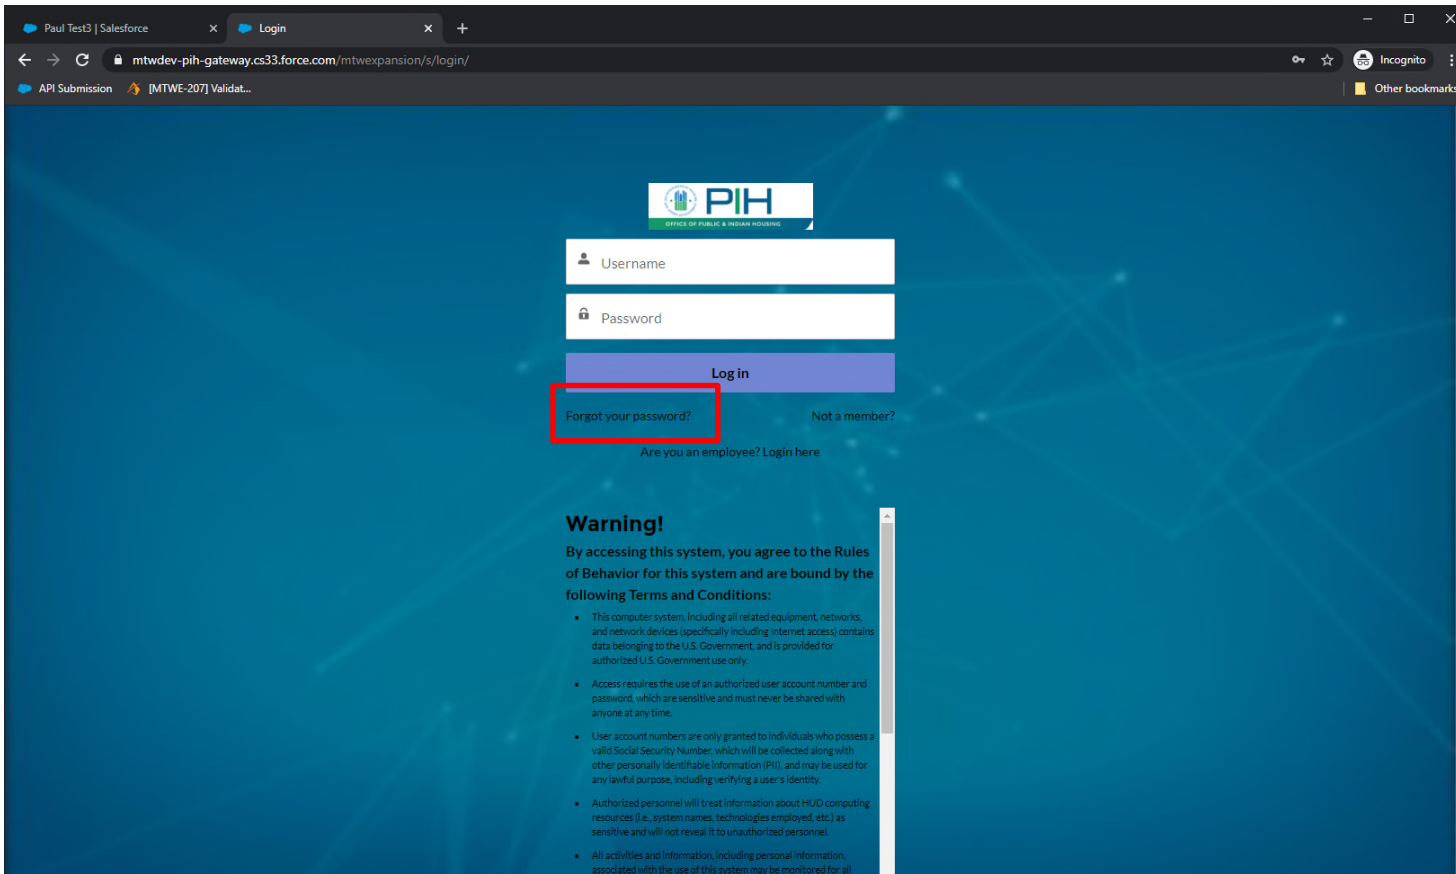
Paul Test3 | Salesforce × Login × +

mtwdev-pih-gateway.cs33.force.com/mtwexpansion/s/login/

Incognito

API Submission [MTWE-207] Validat...

Other bookmarks

PIH
OFFICE OF PUBLIC & INDIAN HOUSING

Username

Password

Log in

Forgot your password?

Not a member?

Are you an employee? Login here

Warning!

By accessing this system, you agree to the Rules of Behavior for this system and are bound by the following Terms and Conditions:

- This computer system, including all related equipment, networks, and network devices (specifically including Internet access) contains data belonging to the U.S. Government, and is provided for authorized U.S. Government use only.
- Access requires the use of an authorized user account number and password, which are sensitive and must never be shared with anyone at any time.
- User account numbers are only granted to individuals who possess a valid Social Security Number, which will be collected along with other personally identifiable information (PII), and may be used for any lawful purpose, including verifying a user's identity.
- Authorized personnel will treat information about HUD computing resources (i.e., system names, technologies employed, etc.) as sensitive and will not reveal it to unauthorized personnel.
- All activities and information, including personal information, associated with the use of this system may be monitored for all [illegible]